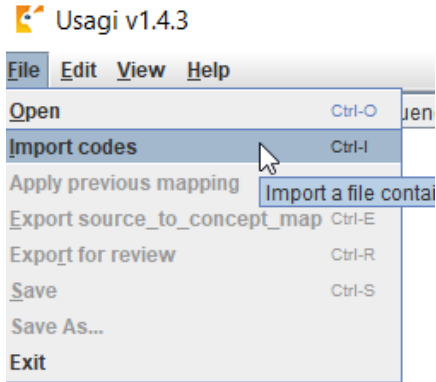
Usagi v1.4.3

File Edit View Help

Open Ctrl-O
Import codes Ctrl-I
Apply previous mapping
Export source_to_concept_map Ctrl-E
Export for review Ctrl-R
Save Ctrl-S
Save As...
Exit

Import a file contai

uen